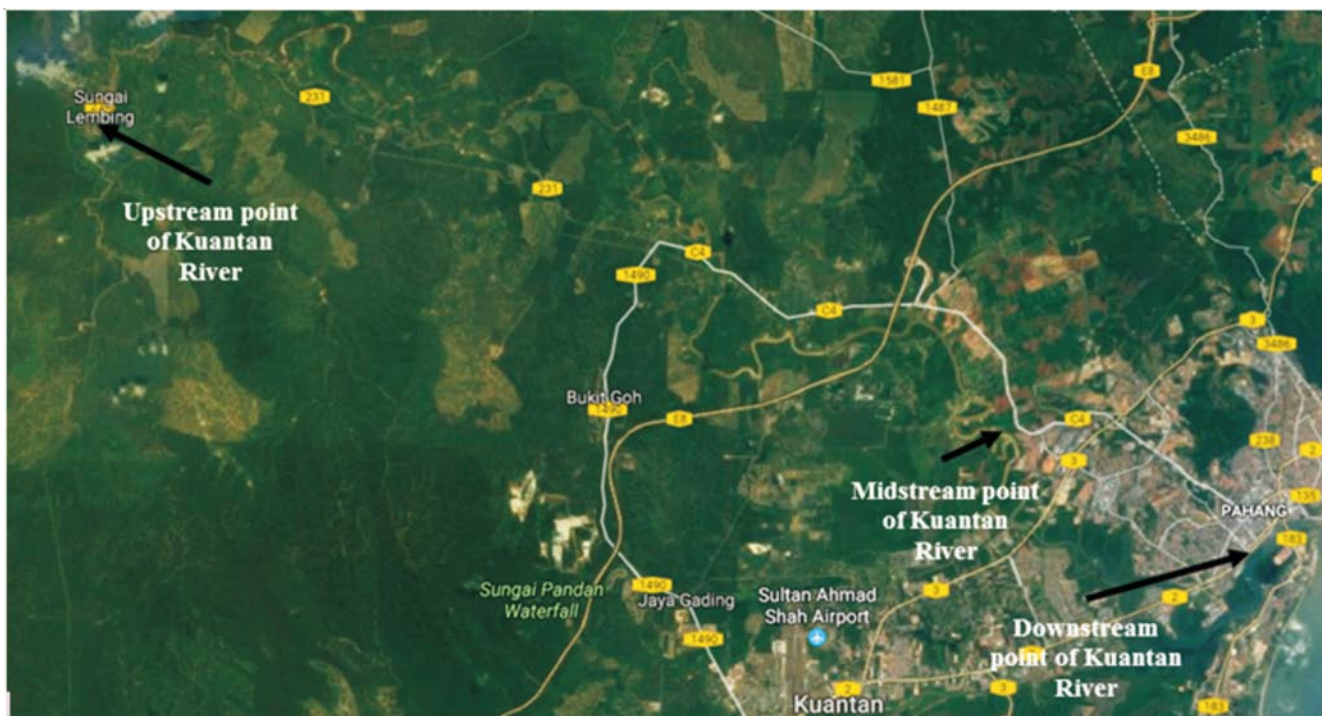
Sungai Lembing

Upstream point of Kuantan River

231

231

1581

1487

E8

3486

C4

1490

C4

3

3486

Bukit Goh

1490

E8

C4

3

238

2

Midstream point of Kuantan River

135

PAHANG

183

Sungai Pandan Waterfall

1490

Jaya Gading

1490

Sultan Ahmad Shah Airport

3

2

Downstream point of Kuantan River

2

3

Kuantan

183